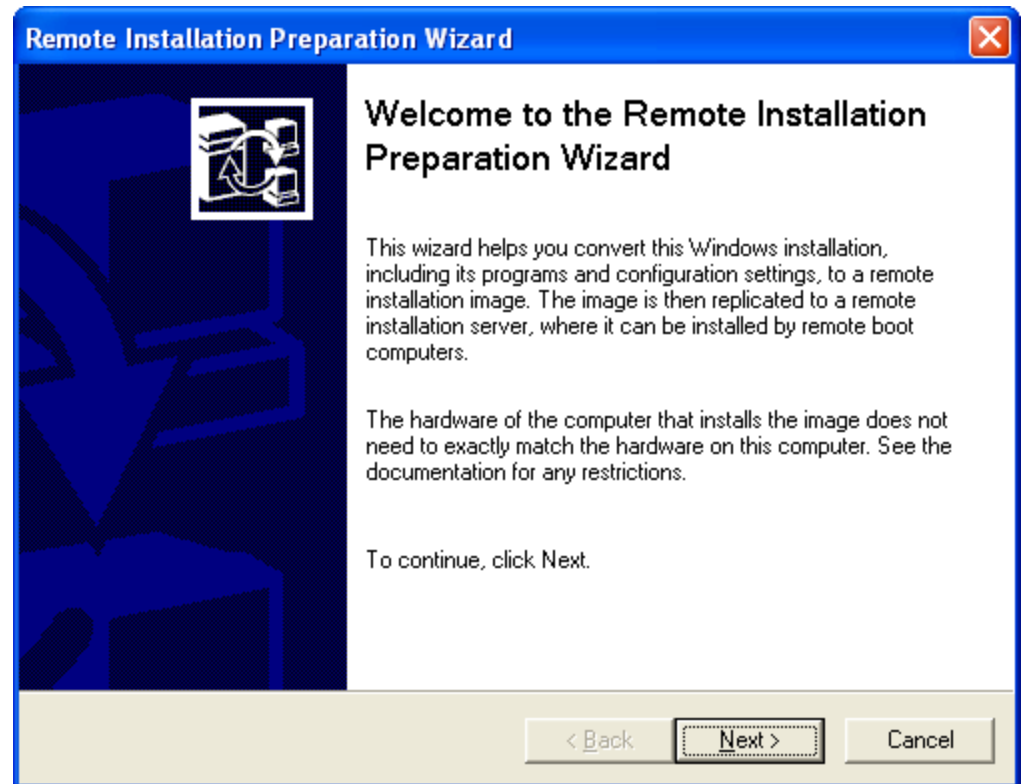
Remote Installation Preparation Wizard

Welcome to the Remote Installation Preparation Wizard

This wizard helps you convert this Windows installation, including its programs and configuration settings, to a remote installation image. The image is then replicated to a remote installation server, where it can be installed by remote boot computers.

The hardware of the computer that installs the image does not need to exactly match the hardware on this computer. See the documentation for any restrictions.

To continue, click Next.

< Back | Next > | Cancel